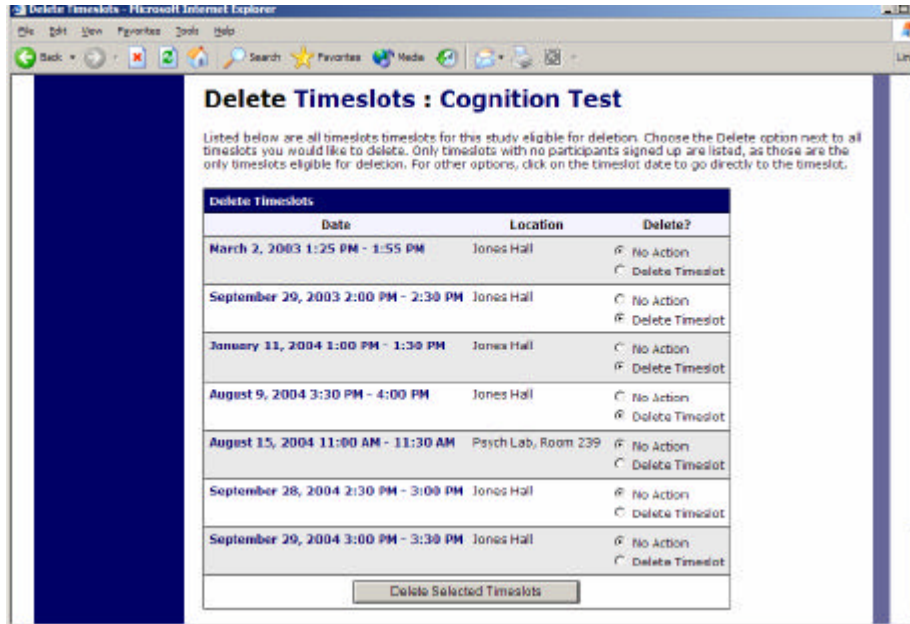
Delete Timeslots - Microsoft Internet Explorer

File Edit View Favorites Tools Help

Back Search Favorites Media

Lin

Delete Timeslots : Cognition Test

Listed below are all timeslots timeslots for this study eligible for deletion. Choose the Delete option next to all timeslots you would like to delete. Only timeslots with no participants signed up are listed, as those are the only timeslots eligible for deletion. For other options, click on the timeslot date to go directly to the timeslot.

Delete Timeslots

| Date | Location | Delete? |
|---|---|---|
| March 2, 2003 1:25 PM - 1:55 PM | Jones Hall | No Action<br>Delete Timeslot |
| September 29, 2003 2:00 PM - 2:30 PM | Jones Hall | No Action<br>Delete Timeslot |
| January 11, 2004 1:00 PM - 1:30 PM | Jones Hall | No Action<br>Delete Timeslot |
| August 9, 2004 3:30 PM - 4:00 PM | Jones Hall | No Action<br>Delete Timeslot |
| August 15, 2004 11:00 AM - 11:30 AM | Psych Lab, Room 239 | No Action<br>Delete Timeslot |
| September 28, 2004 2:30 PM - 3:00 PM | Jones Hall | No Action<br>Delete Timeslot |
| September 29, 2004 3:00 PM - 3:30 PM | Jones Hall | No Action<br>Delete Timeslot |

Delete Selected Timeslots